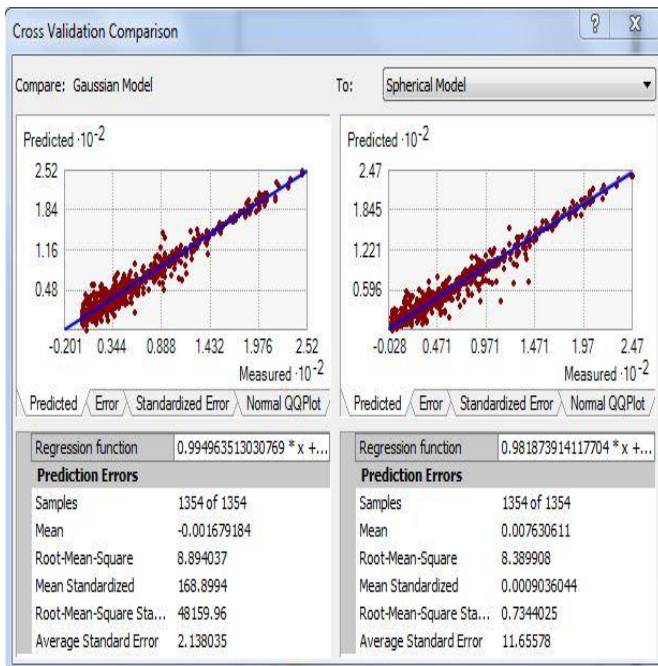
Cross Validation Comparison

?

X

Compare: Gaussian Model

To: Spherical Model

Predicted $\cdot 10^{-2}$

2.52

1.84

1.16

0.48

-0.201 0.344 0.888 1.432 1.976 2.52

Measured $\cdot 10^{-2}$

Predicted $\cdot 10^{-2}$

2.47

1.845

1.221

0.596

-0.028 0.471 0.971 1.471 1.97 2.47

Measured $\cdot 10^{-2}$

Predicted | Error | Standardized Error | Normal QQPlot

Predicted | Error | Standardized Error | Normal QQPlot

| Regression function | 0.994963513030769 * x +... |
|---|---|
| **Prediction Errors** | |
| Samples | 1354 of 1354 |
| Mean | -0.001679184 |
| Root-Mean-Square | 8.894037 |
| Mean Standardized | 168.8994 |
| Root-Mean-Square Sta... | 48159.96 |
| Average Standard Error | 2.138035 |

| Regression function | 0.981873914117704 * x +... |
|---|---|
| **Prediction Errors** | |
| Samples | 1354 of 1354 |
| Mean | 0.007630611 |
| Root-Mean-Square | 8.389908 |
| Mean Standardized | 0.0009036044 |
| Root-Mean-Square Sta... | 0.7344025 |
| Average Standard Error | 11.65578 |